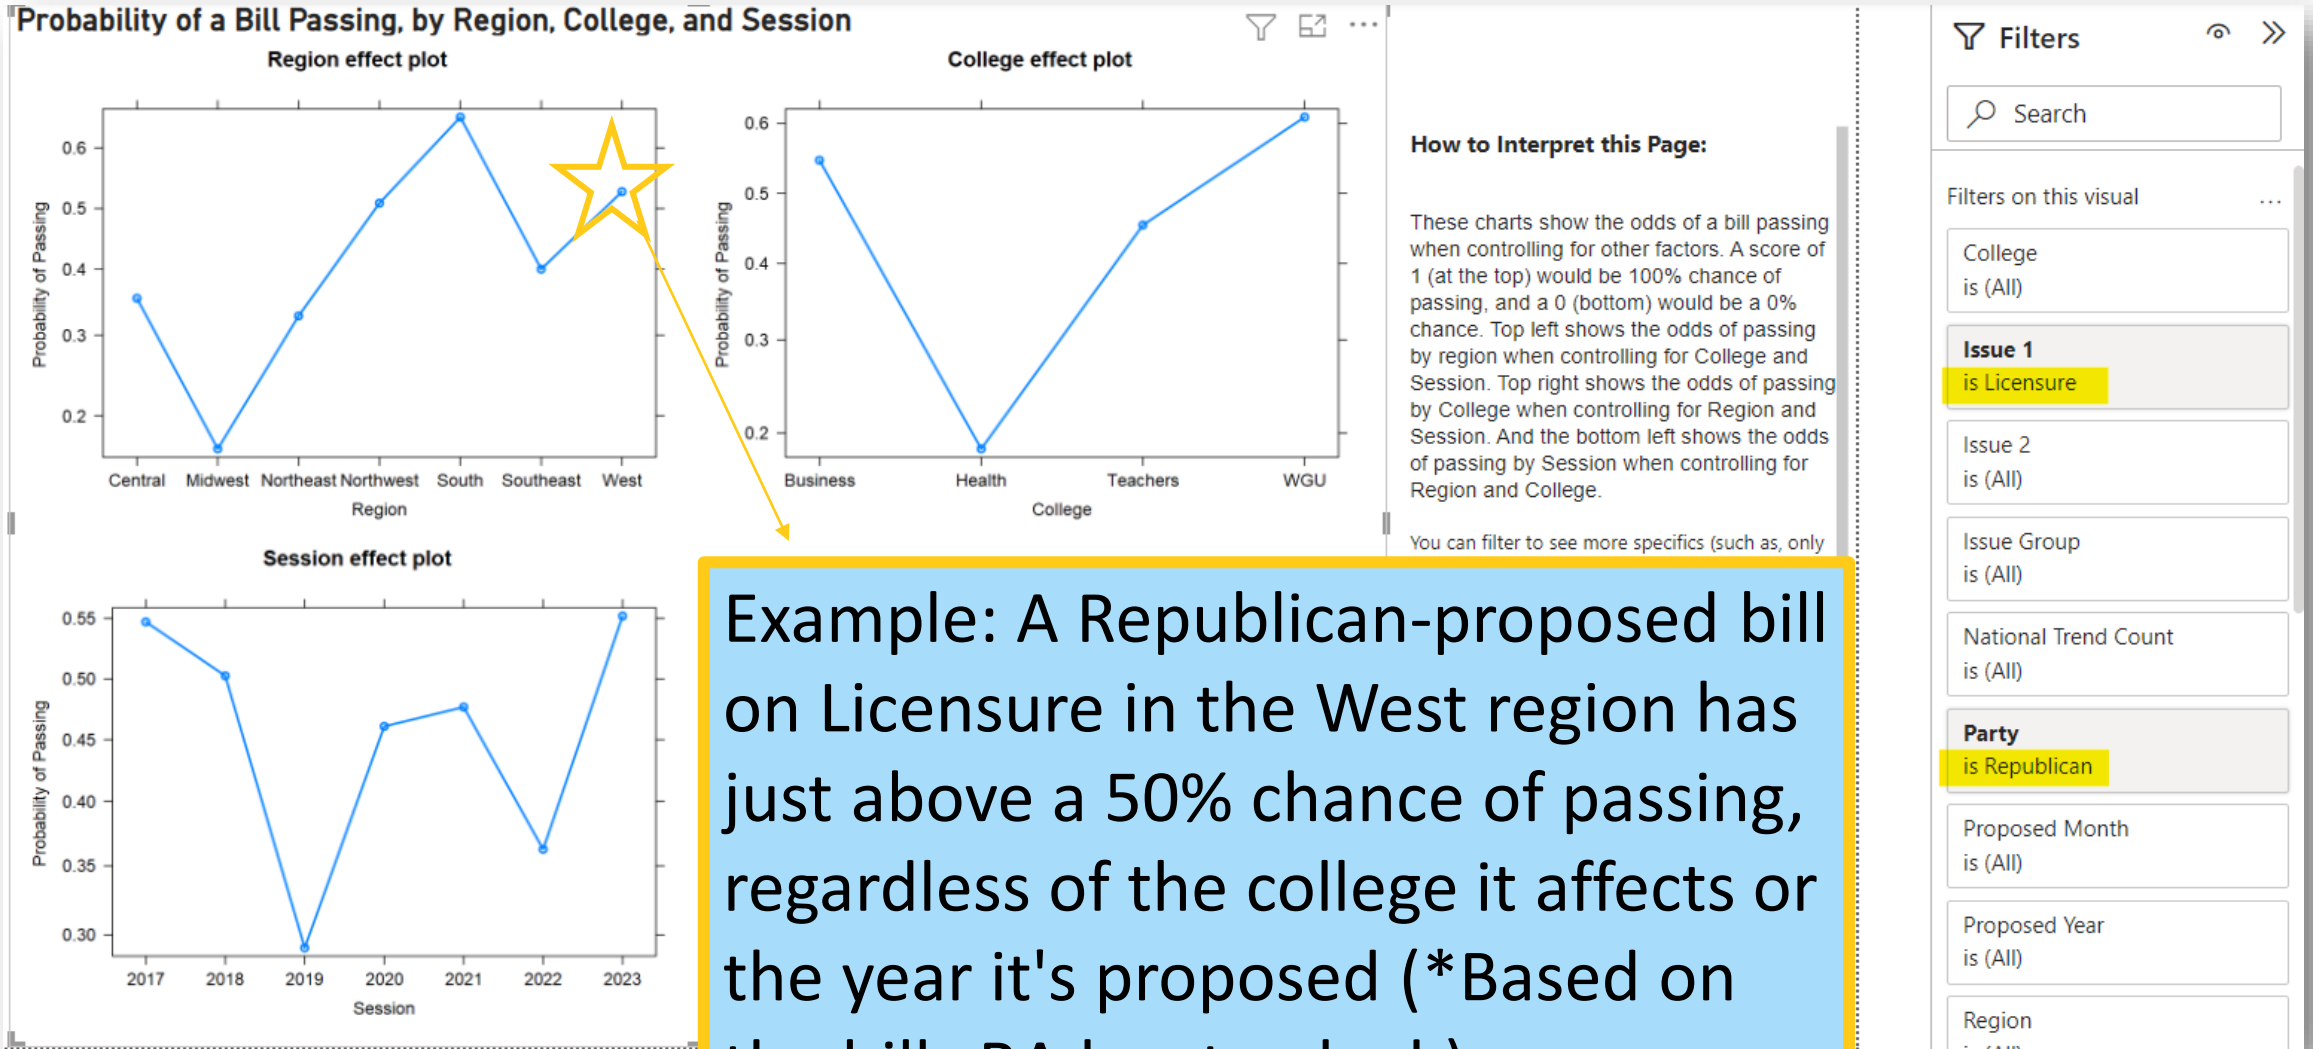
Probability of a Bill Passing, by Region, College, and Session

Region effect plot

Probability of Passing

0.6
0.5
0.4
0.3
0.2

Central Midwest Northeast Northwest South Southeast West

Region

College effect plot

Probability of Passing

0.6
0.5
0.4
0.3
0.2

Business Health Teachers WGU

College

Session effect plot

Probability of Passing

0.55
0.50
0.45
0.40
0.35
0.30

2017 2018 2019 2020 2021 2022 2023

Session

How to Interpret this Page:

These charts show the odds of a bill passing when controlling for other factors. A score of 1 (at the top) would be 100% chance of passing, and a 0 (bottom) would be a 0% chance. Top left shows the odds of passing by region when controlling for College and Session. Top right shows the odds of passing by College when controlling for Region and Session. And the bottom left shows the odds of passing by Session when controlling for Region and College.

You can filter to see more specifics (such as, only

Example: A Republican-proposed bill on Licensure in the West region has just above a 50% chance of passing, regardless of the college it affects or the year it's proposed (*Based on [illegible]

Filters

Search

Filters on this visual ...

College
is (All)

Issue 1
is Licensure

Issue 2
is (All)

Issue Group
is (All)

National Trend Count
is (All)

Party
is Republican

Proposed Month
is (All)

Proposed Year
is (All)

Region
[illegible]